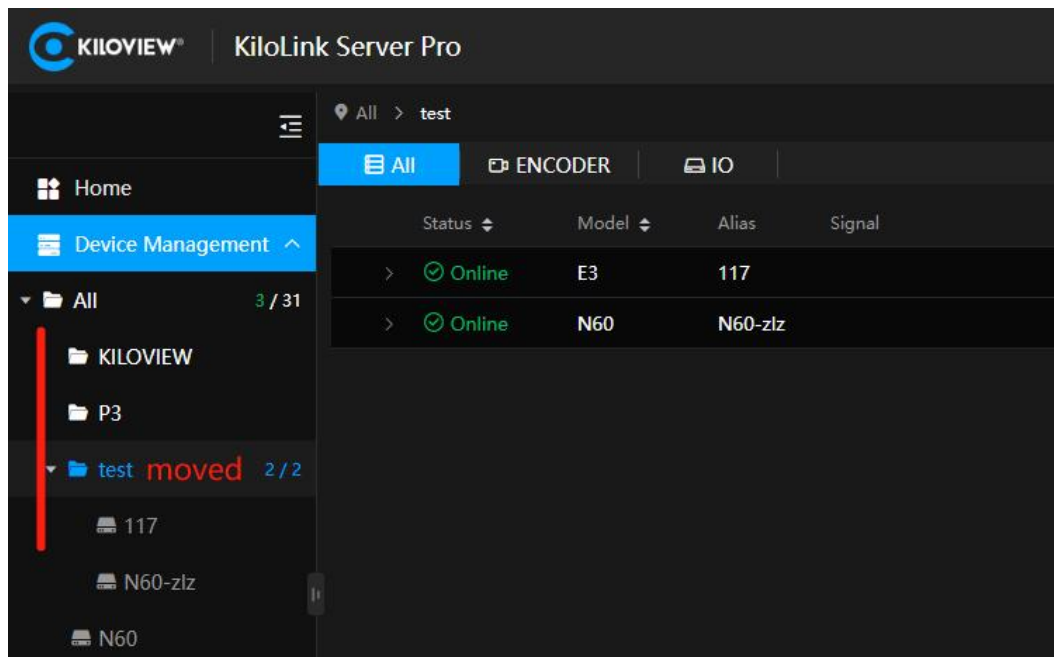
KILOVIEW KiloLink Server Pro

Home
Device Management
All 3 / 31
KILOVIEW
P3
test moved 2 / 2
117
N60-zlz
N60

All > test

All ENCODER IO

| | Status | Model | Alias | Signal |
|---|---|---|---|---|
| > | Online | E3 | 117 | |
| > | Online | N60 | N60-zlz | |